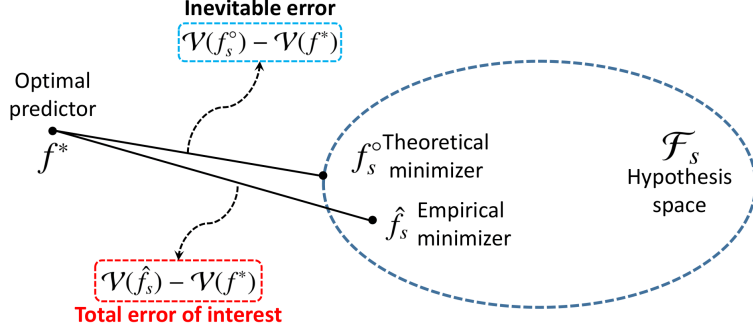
Inevitable error

$\mathcal{V}(f_s^{\circ}) - \mathcal{V}(f^*)$

Optimal predictor

$f^*$

$f_s^{\circ}$ Theoretical minimizer

$\hat{f}_s$ Empirical minimizer

$\mathcal{F}_s$ Hypothesis space

$\mathcal{V}(\hat{f}_s) - \mathcal{V}(f^*)$

Total error of interest